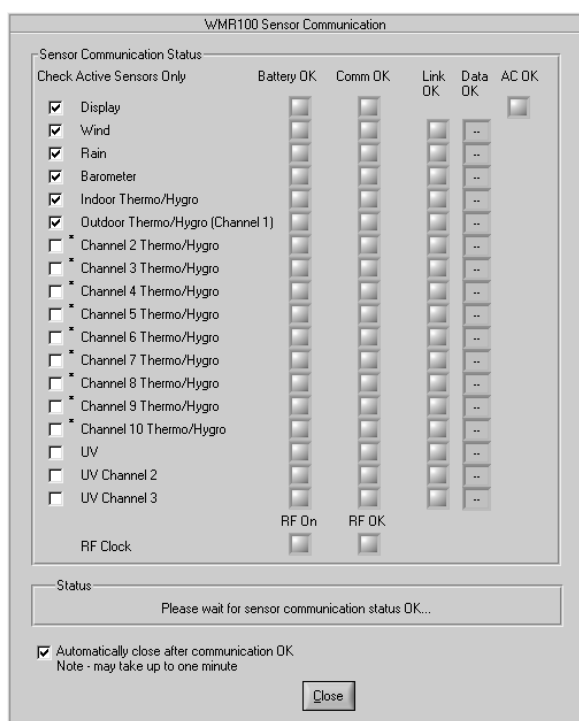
WMR100 Sensor Communication

Sensor Communication Status

| Check Active Sensors Only | Battery OK | Comm OK | Link OK | Data OK | AC OK |
|---|---|---|---|---|---|
| ☑ Display | | | | | |
| ☑ Wind | | | | -- | |
| ☑ Rain | | | | -- | |
| ☑ Barometer | | | | -- | |
| ☑ Indoor Thermo/Hygro | | | | -- | |
| ☑ Outdoor Thermo/Hygro (Channel 1) | | | | -- | |
| ☐ * Channel 2 Thermo/Hygro | | | | -- | |
| ☐ * Channel 3 Thermo/Hygro | | | | -- | |
| ☐ * Channel 4 Thermo/Hygro | | | | -- | |
| ☐ * Channel 5 Thermo/Hygro | | | | -- | |
| ☐ * Channel 6 Thermo/Hygro | | | | -- | |
| ☐ * Channel 7 Thermo/Hygro | | | | -- | |
| ☐ * Channel 8 Thermo/Hygro | | | | -- | |
| ☐ * Channel 9 Thermo/Hygro | | | | -- | |
| ☐ * Channel 10 Thermo/Hygro | | | | -- | |
| ☐ UV | | | | -- | |
| ☐ UV Channel 2 | | | | -- | |
| ☐ UV Channel 3 | | | | -- | |

RF On RF OK

RF Clock

Status

Please wait for sensor communication status OK...

☑ Automatically close after communication OK
Note - may take up to one minute

Close